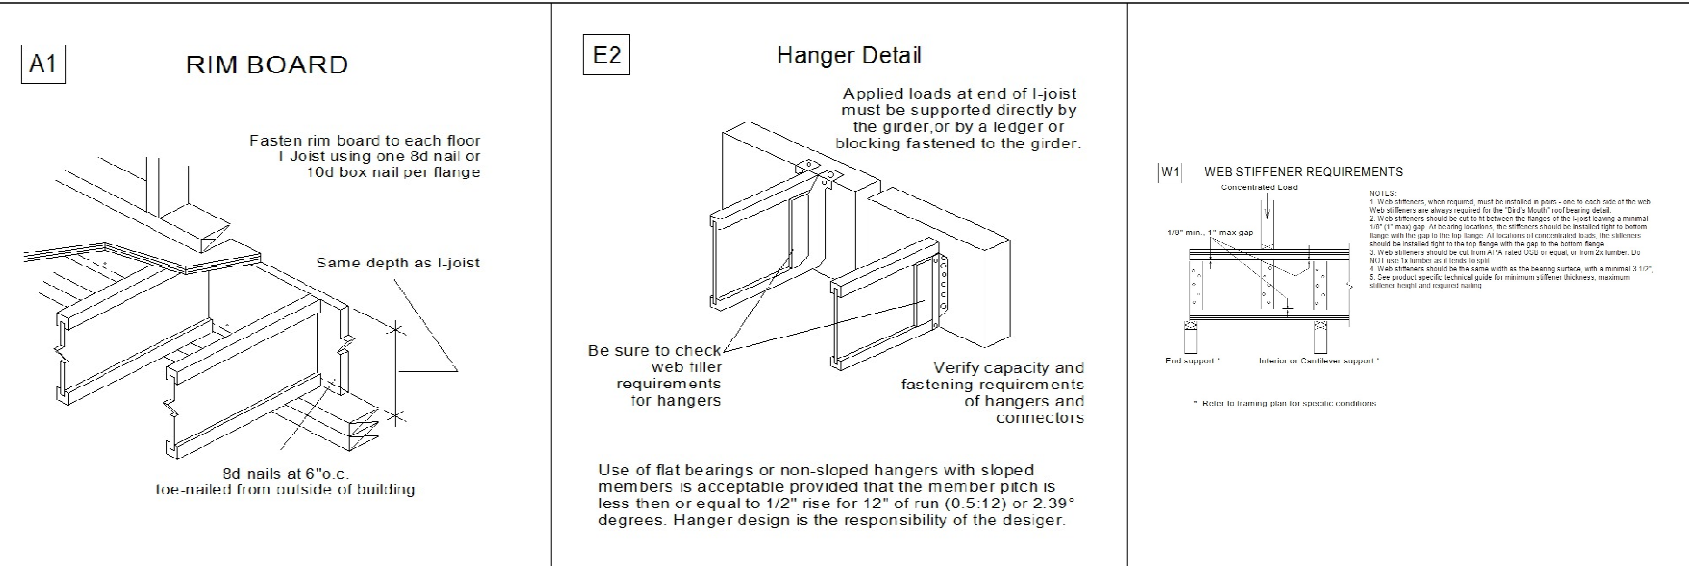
A1

RIM BOARD

Fasten rim board to each floor I Joist using one 8d nail or 10d box nail per flange

Same depth as I-joist

8d nails at 6"o.c. toe-nailed from outside of building

E2

Hanger Detail

Applied loads at end of I-joist must be supported directly by the girder,or by a ledger or blocking fastened to the girder.

Be sure to check web filler requirements for hangers

Verify capacity and fastening requirements of hangers and connectors

Use of flat bearings or non-sloped hangers with sloped members is acceptable provided that the member pitch is less then or equal to 1/2" rise for 12" of run (0.5:12) or 2.39° degrees. Hanger design is the responsibility of the desiger.

W1 WEB STIFFENER REQUIREMENTS

Concentrated Load

1/8" min... 1" max gap

NOTES:
1. Web stiffeners, when required, must be installed in pairs - one to each side of the web. Web stiffeners are always required for the "Bird's Mouth" roof bearing detail.
2. Web stiffeners should be cut to fit between the flanges of the I-Joist leaving a minimal 1/8" (1" max) gap. At bearing locations, the stiffeners should be installed tight to bottom flange with the gap to the top flange. At locations of concentrated loads, the stiffeners should be installed tight to the top flange with the gap to the bottom flange.
3. Web stiffeners should be cut from APA rated OSB or equal, or from 2x lumber. Do NOT use 1x lumber as it tends to split.
4. Web stiffeners should be the same width as the bearing surface, with a minimal 3 1/2".
5. See product specific technical guide for minimum stiffener thickness, maximum stiffener height and required nailing.

End support *

Interior or Cantilever support *

* Refer to framing plan for specific conditions